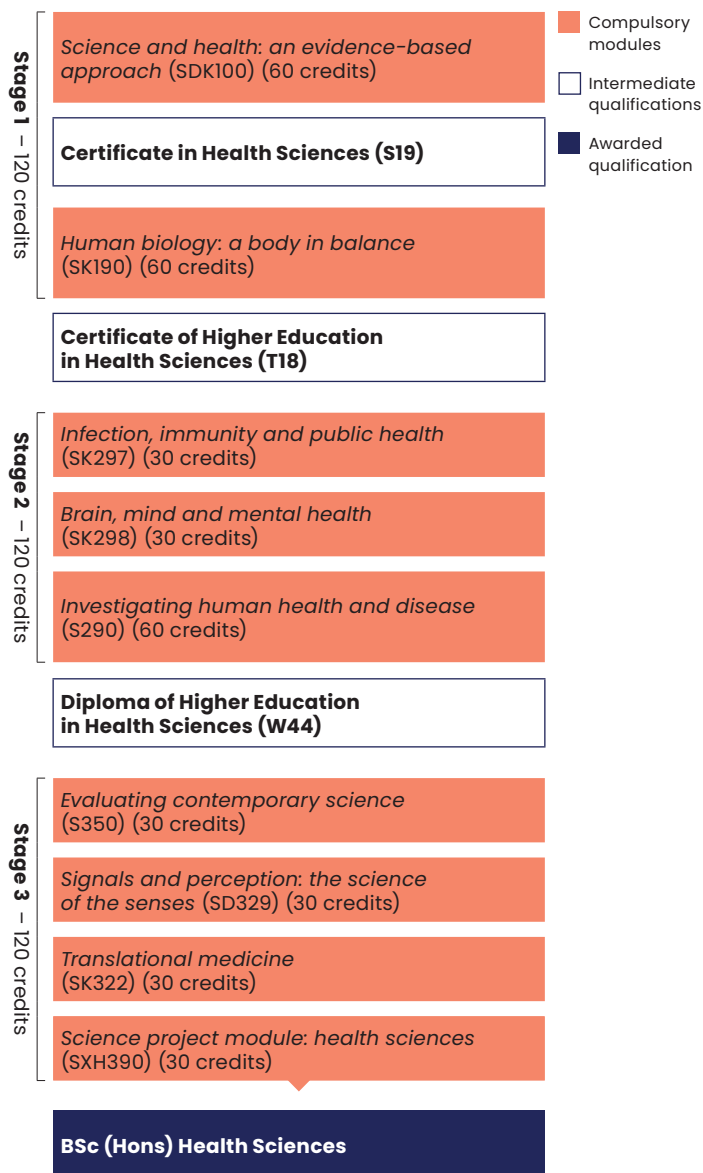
Compulsory modules

Intermediate qualifications

Awarded qualification

Stage 1 – 120 credits

Science and health: an evidence-based approach (SDK100) (60 credits)

Certificate in Health Sciences (S19)

Human biology: a body in balance (SK190) (60 credits)

Certificate of Higher Education in Health Sciences (T18)

Stage 2 – 120 credits

Infection, immunity and public health (SK297) (30 credits)

Brain, mind and mental health (SK298) (30 credits)

Investigating human health and disease (S290) (60 credits)

Diploma of Higher Education in Health Sciences (W44)

Stage 3 – 120 credits

Evaluating contemporary science (S350) (30 credits)

Signals and perception: the science of the senses (SD329) (30 credits)

Translational medicine (SK322) (30 credits)

Science project module: health sciences (SXH390) (30 credits)

BSc (Hons) Health Sciences